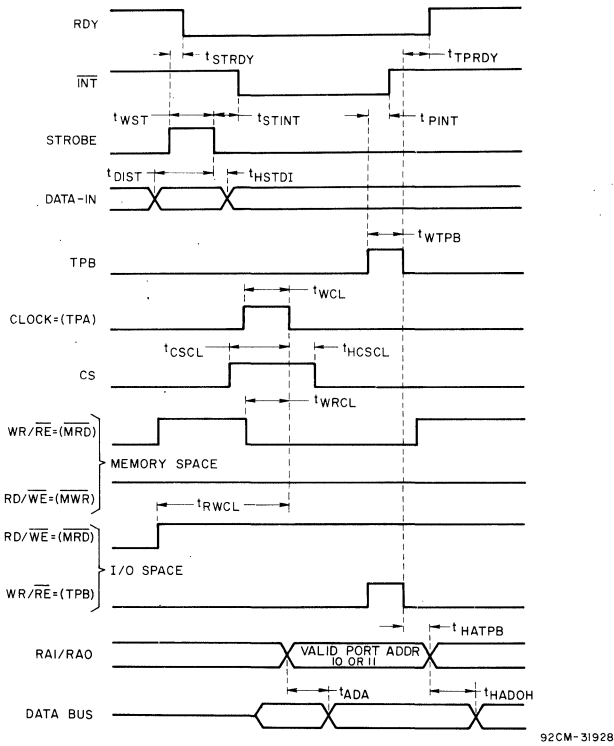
RDY

$t_{STRDY}$

$t_{TPRDY}$

$\overline{INT}$

$t_{WST}$

$t_{STINT}$

$t_{PINT}$

STROBE

$t_{DIST}$

$t_{HSTDI}$

DATA-IN

$t_{WTPB}$

TPB

$t_{WCL}$

CLOCK=(TPA)

$t_{CSCL}$

$t_{HCSCL}$

CS

$t_{WRCL}$

WR/$\overline{RE}$=($\overline{MRD}$)

MEMORY SPACE

RD/$\overline{WE}$=($\overline{MWR}$)

$t_{RWCL}$

RD/$\overline{WE}$=($\overline{MRD}$)

I/O SPACE

WR/$\overline{RE}$=(TPB)

$t_{HATPB}$

RAI/RAO

VALID PORT ADDR 10 OR 11

$t_{ADA}$

$t_{HADOH}$

DATA BUS

92CM-31928